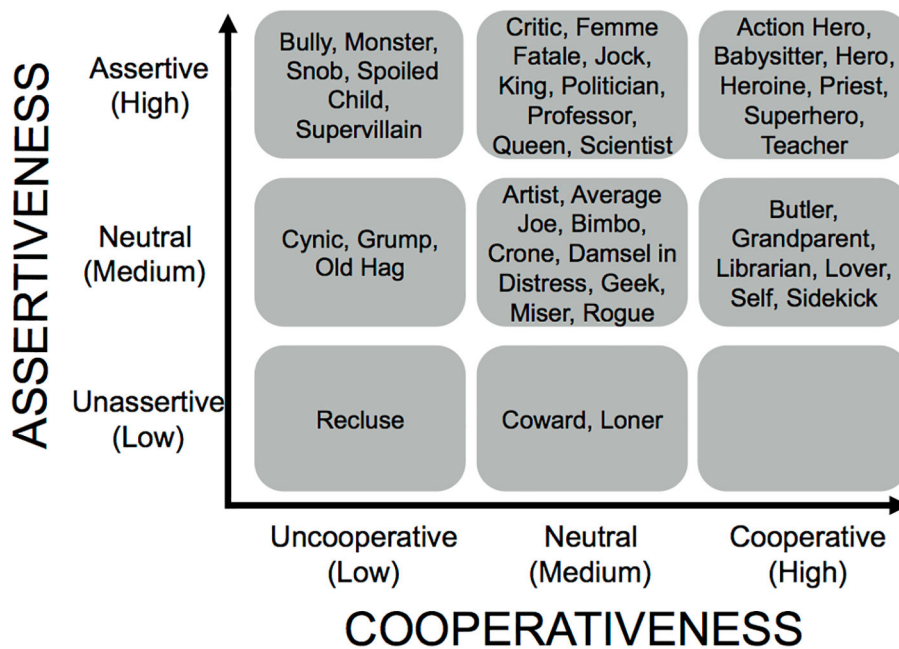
ASSERTIVENESS

| | Uncooperative (Low) | Neutral (Medium) | Cooperative (High) |
|---|---|---|---|
| Assertive (High) | Bully, Monster, Snob, Spoiled Child, Supervillain | Critic, Femme Fatale, Jock, King, Politician, Professor, Queen, Scientist | Action Hero, Babysitter, Hero, Heroine, Priest, Superhero, Teacher |
| Neutral (Medium) | Cynic, Grump, Old Hag | Artist, Average Joe, Bimbo, Crone, Damsel in Distress, Geek, Miser, Rogue | Butler, Grandparent, Librarian, Lover, Self, Sidekick |
| Unassertive (Low) | Recluse | Coward, Loner | |

COOPERATIVENESS